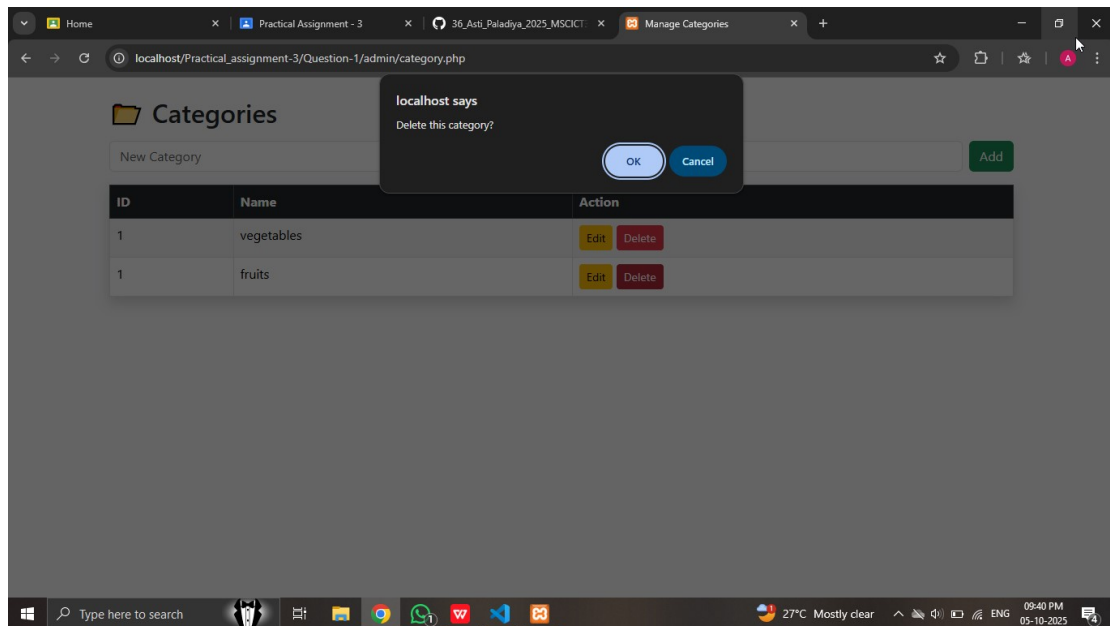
Home
Practical Assignment - 3
36_Asti_Paladiya_2025_MSCICT
Manage Categories
localhost/Practical_assignment-3/Question-1/admin/category.php

Categories

New Category
Add

localhost says
Delete this category?
OK
Cancel

| ID | Name | Action |
|---|---|---|
| 1 | vegetables | Edit Delete |
| 1 | fruits | Edit Delete |

Type here to search
27°C Mostly clear
ENG
09:40 PM
05-10-2025